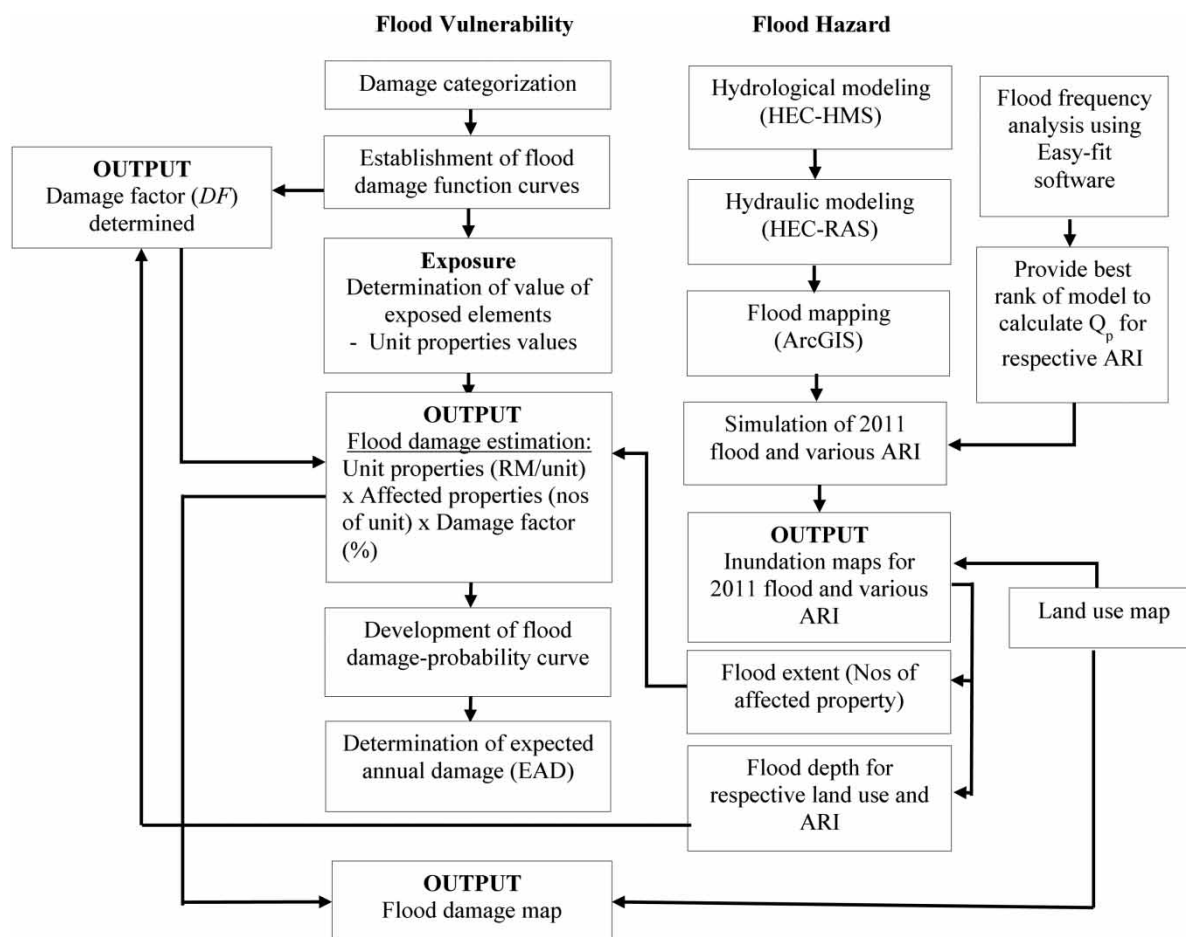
Flood Vulnerability

Flood Hazard

Damage categorization

Establishment of flood damage function curves

OUTPUT
Damage factor (*DF*) determined

Exposure
Determination of value of exposed elements
- Unit properties values

OUTPUT
Flood damage estimation:
Unit properties (RM/unit) x Affected properties (nos of unit) x Damage factor (%)

Development of flood damage-probability curve

Determination of expected annual damage (EAD)

Hydrological modeling (HEC-HMS)

Hydraulic modeling (HEC-RAS)

Flood mapping (ArcGIS)

Flood frequency analysis using Easy-fit software

Provide best rank of model to calculate $Q_p$ for respective ARI

Simulation of 2011 flood and various ARI

OUTPUT
Inundation maps for 2011 flood and various ARI

Land use map

Flood extent (Nos of affected property)

Flood depth for respective land use and ARI

OUTPUT
Flood damage map